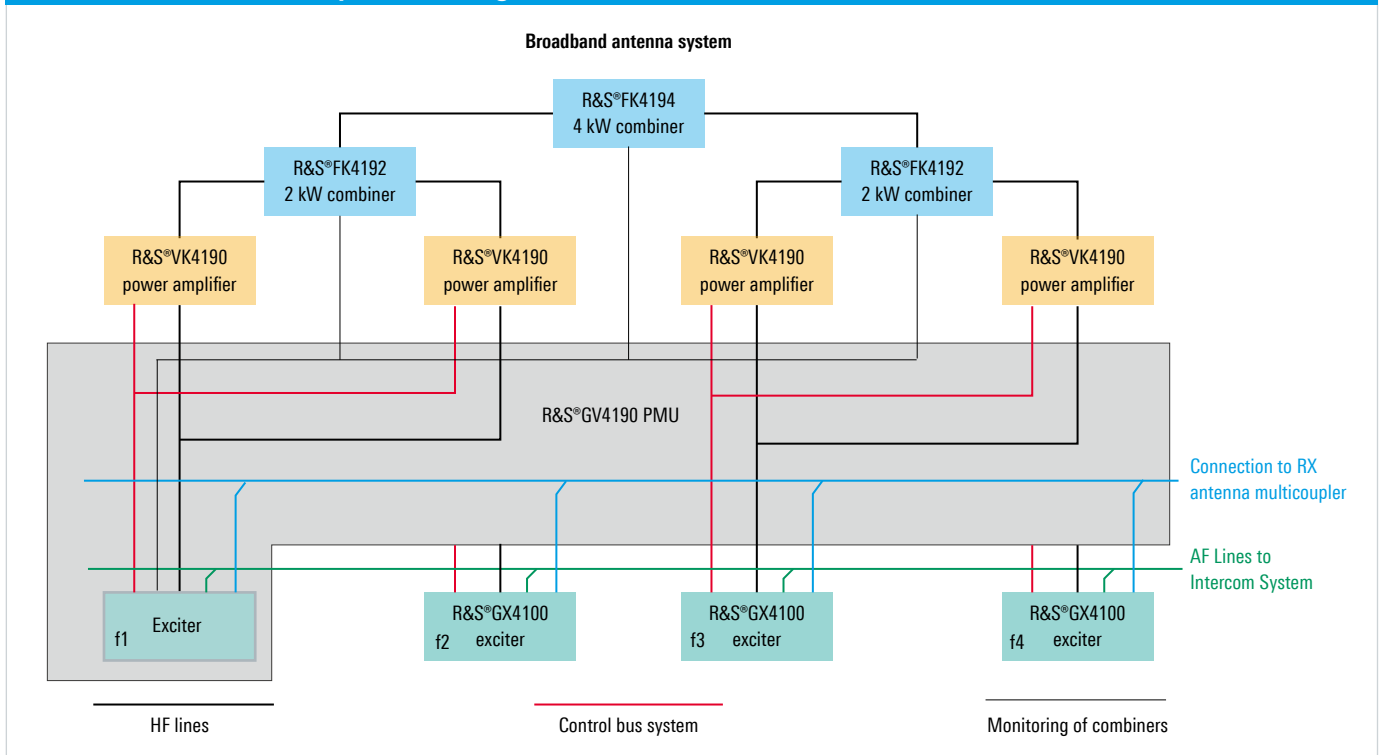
Broadband antenna system

R&S®FK4194
4 kW combiner

R&S®FK4192
2 kW combiner

R&S®FK4192
2 kW combiner

R&S®VK4190
power amplifier

R&S®VK4190
power amplifier

R&S®VK4190
power amplifier

R&S®VK4190
power amplifier

R&S®GV4190 PMU

Connection to RX antenna multicoupler

AF Lines to Intercom System

Exciter
f1

R&S®GX4100
exciter
f2

R&S®GX4100
exciter
f3

R&S®GX4100
exciter
f4

HF lines

Control bus system

Monitoring of combiners